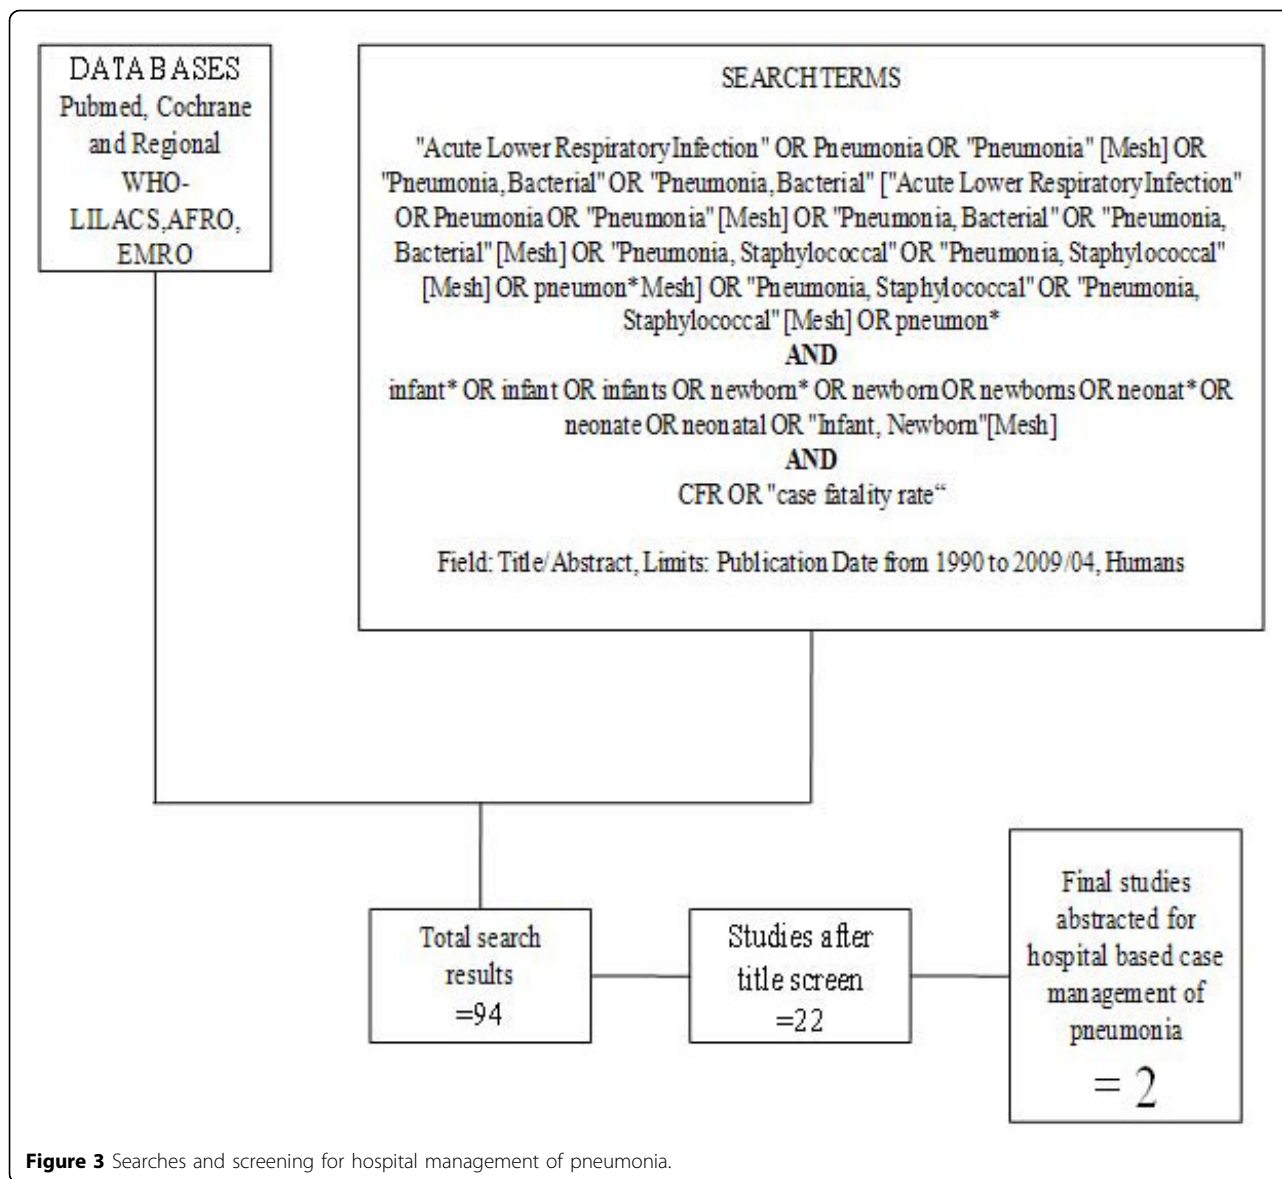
DATABASES
Pubmed, Cochrane and Regional WHO-LILACS,AFRO, EMRO

SEARCH TERMS

"Acute Lower Respiratory Infection" OR Pneumonia OR "Pneumonia" [Mesh] OR "Pneumonia, Bacterial" OR "Pneumonia, Bacterial" ["Acute Lower Respiratory Infection" OR Pneumonia OR "Pneumonia" [Mesh] OR "Pneumonia, Bacterial" OR "Pneumonia, Bacterial" [Mesh] OR "Pneumonia, Staphylococcal" OR "Pneumonia, Staphylococcal" [Mesh] OR pneumon*Mesh] OR "Pneumonia, Staphylococcal" OR "Pneumonia, Staphylococcal" [Mesh] OR pneumon*

AND

infant* OR infant OR infants OR newborn* OR newborn OR newborns OR neonat* OR neonate OR neonatal OR "Infant, Newborn"[Mesh]

AND

CFR OR "case fatality rate"

Field: Title/Abstract, Limits: Publication Date from 1990 to 2009/04, Humans

Total search results =94

Studies after title screen =22

Final studies abstracted for hospital based case management of pneumonia = 2

Figure 3 Searches and screening for hospital management of pneumonia.